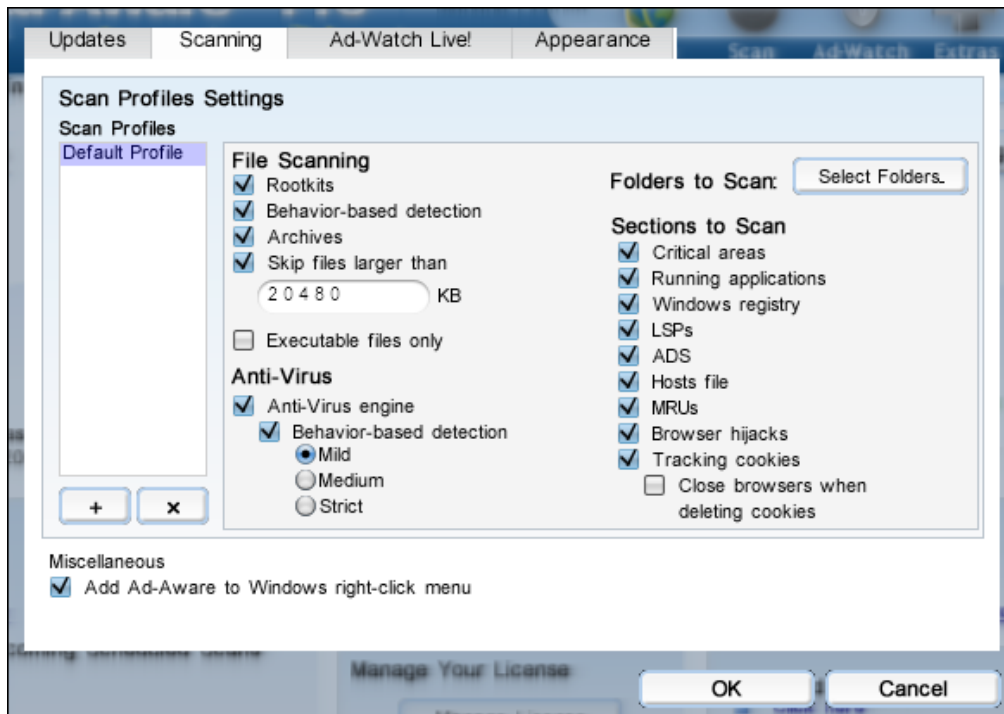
Updates | Scanning | Ad-Watch Live! | Appearance

Scan Ad-Watch Extras

Scan Profiles Settings
Scan Profiles
Default Profile

File Scanning
☑ Rootkits
☑ Behavior-based detection
☑ Archives
☑ Skip files larger than
20480 KB
☐ Executable files only

Anti-Virus
☑ Anti-Virus engine
☑ Behavior-based detection
◉ Mild
○ Medium
○ Strict

Folders to Scan: Select Folders..

Sections to Scan
☑ Critical areas
☑ Running applications
☑ Windows registry
☑ LSPs
☑ ADS
☑ Hosts file
☑ MRUs
☑ Browser hijacks
☑ Tracking cookies
☐ Close browsers when deleting cookies

+ ×

Miscellaneous
☑ Add Ad-Aware to Windows right-click menu

Manage Your License

OK Cancel